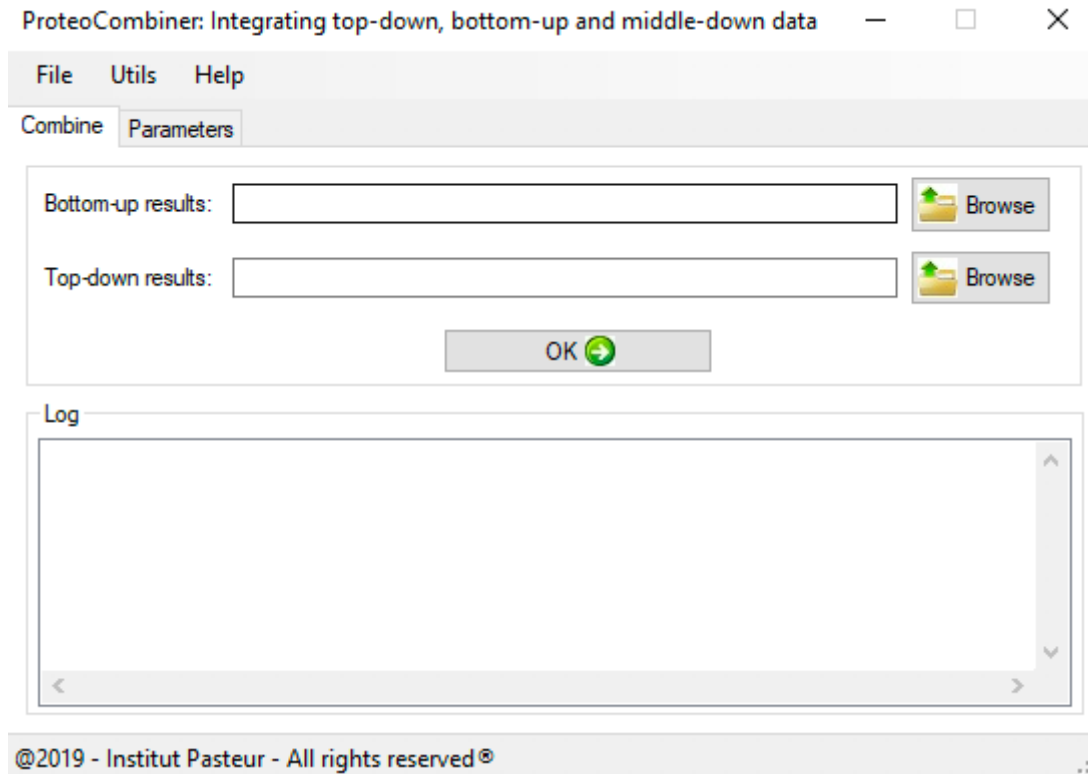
ProteoCombiner: Integrating top-down, bottom-up and middle-down data

File Utils Help

Combine Parameters

Bottom-up results: Browse

Top-down results: Browse

OK

Log

@2019 - Institut Pasteur - All rights reserved®